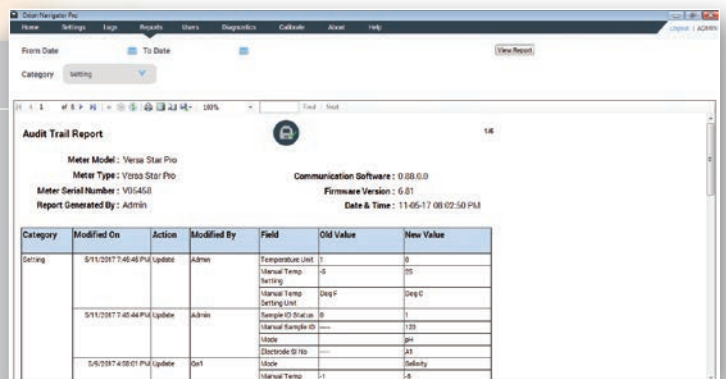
Orion Navigator Pro

Home Settings Logs Reports Users Diagnostics Calibrate About Help

Logout | ADMIN

From Date To Date

View Report

Category Setting

1 of 8 100% Find | Next

Audit Trail Report

1/6

Meter Model : Versa Star Pro

Meter Type : Versa Star Pro

Communication Software : 0.88.0.0

Meter Serial Number : V06458

Firmware Version : 6.81

Report Generated By : Admin

Date & Time : 11-05-17 08:02:50 PM

| Category | Modified On | Action | Modified By | Field | Old Value | New Value |
|---|---|---|---|---|---|---|
| Setting | 5/11/2017 7:46:46 PM | Update | Admin | Temperature Unit | 1 | 0 |
| | | | | Manual Temp Setting | -5 | 25 |
| | | | | Manual Temp Setting Unit | Deg F | Deg C |
| | 5/11/2017 7:45:44 PM | Update | Admin | Sample ID Status | 0 | 1 |
| | | | | Manual Sample ID | ---- | 123 |
| | | | | Mode | | pH |
| | | | | Electrode Sl No | ---- | A1 |
| | 5/9/2017 4:58:01 PM | Update | Gs1 | Mode | | Salinity |
| | | | | Manual Temp | -1 | -6 |